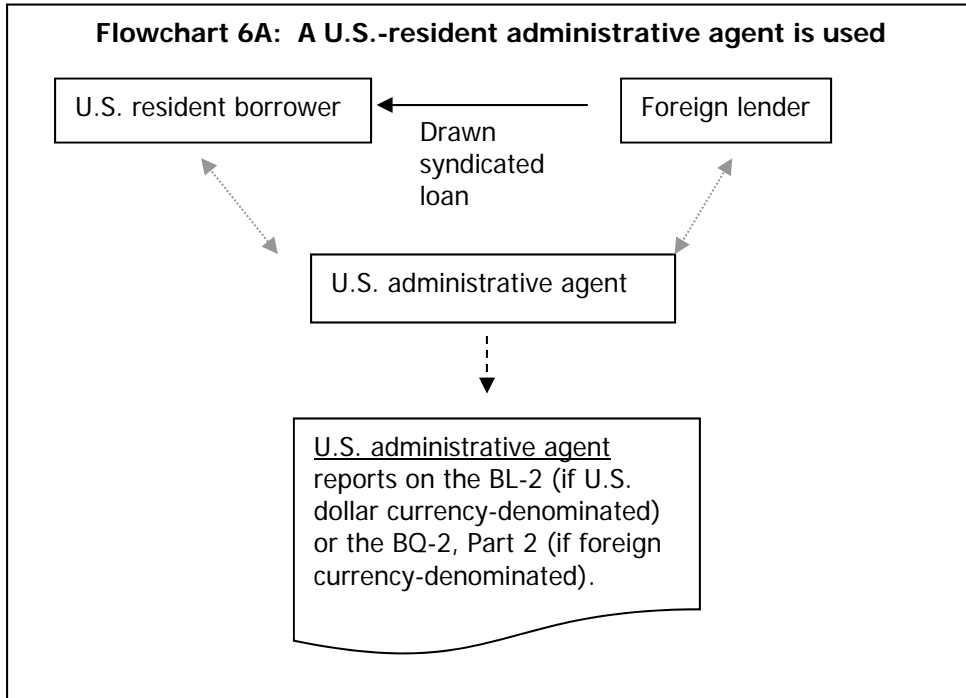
Flowchart 6A: A U.S.-resident administrative agent is used

U.S. resident borrower

Foreign lender

Drawn syndicated loan

U.S. administrative agent

U.S. administrative agent reports on the BL-2 (if U.S. dollar currency-denominated) or the BQ-2, Part 2 (if foreign currency-denominated).